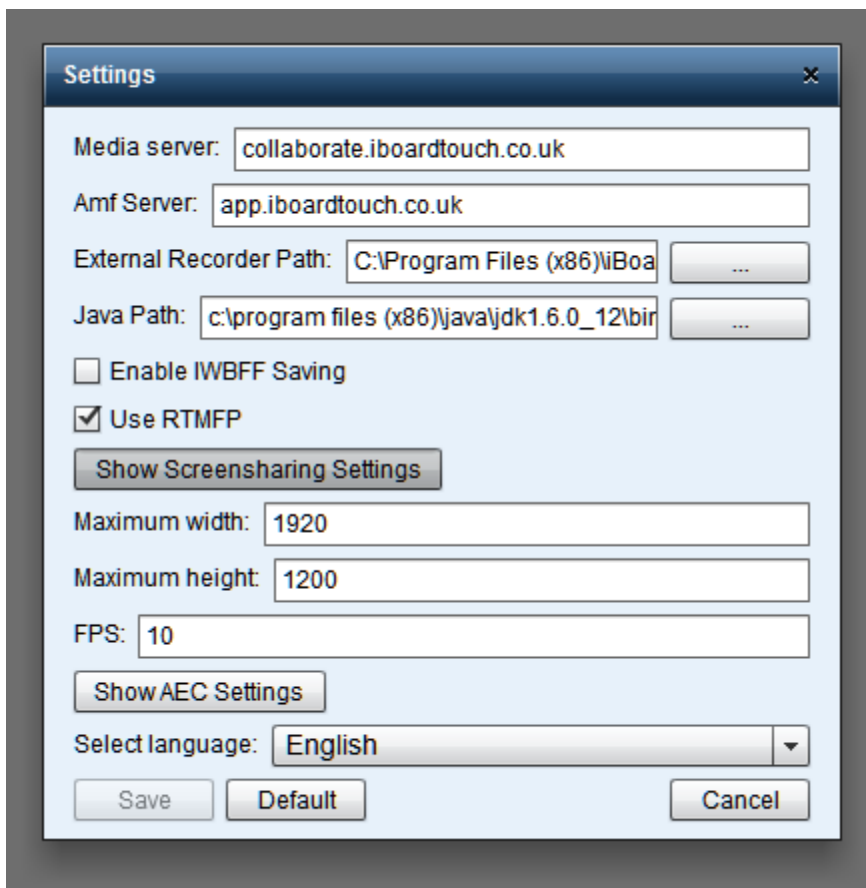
Settings ×

Media server: collaborate.iboardtouch.co.uk

Amf Server: app.iboardtouch.co.uk

External Recorder Path: C:\Program Files (x86)\iBoa ...

Java Path: c:\program files (x86)\java\jdk1.6.0_12\bin ...

Enable IWBFF Saving

Use RTMFP

Show Screensharing Settings

Maximum width: 1920

Maximum height: 1200

FPS: 10

Show AEC Settings

Select language: English

Save Default Cancel